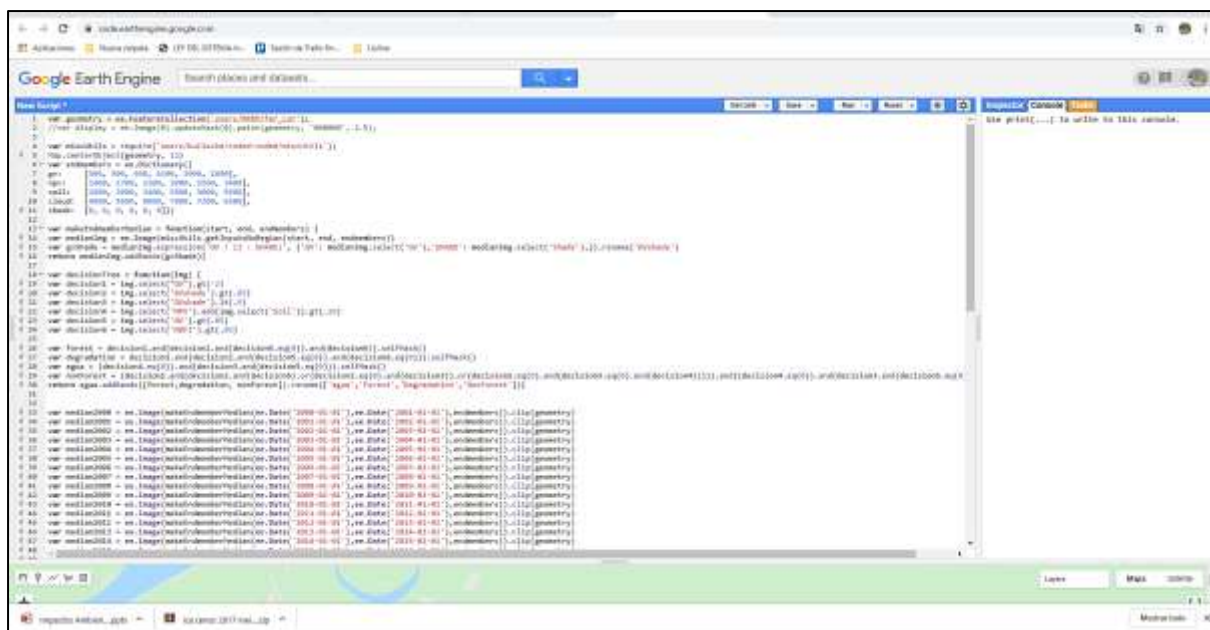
code.earthengine.google.com

Aplicaciones

Google Earth Engine

Search places and datasets...

New Script *

Get Link | Save | Run | Reset

Inspector | Console | Tasks

Use print(...) to write to this console.

var geometry = ee.FeatureCollection([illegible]);

var decisionTree = function(img) {

var forest = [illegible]

var agua = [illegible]

return agua.addBands([forest,degradation,nonforest]).rename(['agua','forest','Degradation','Nonforest'])

var median2000 = ee.Image(makeEndmemberMedian(ee.Date('2000-01-01'),ee.Date('2001-01-01'),endmembers)).clip(geometry)

Layers

Map | Satellite

Mostrar todo